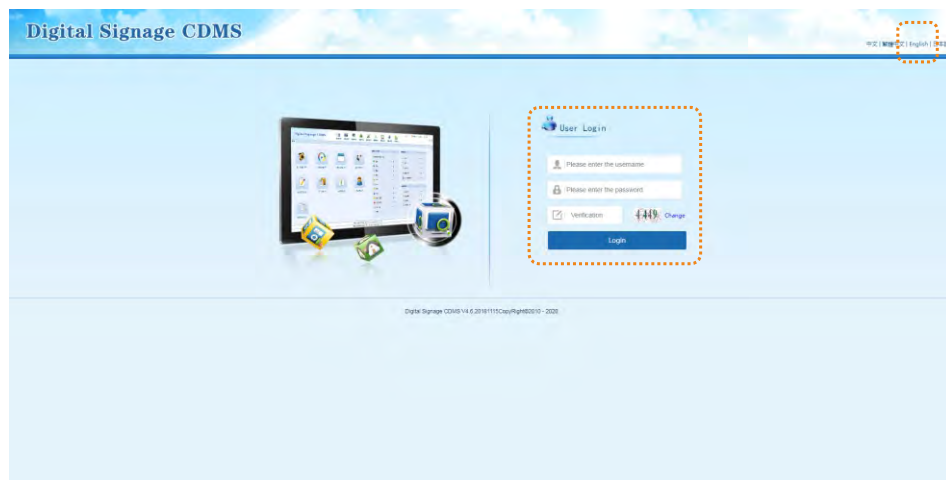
Digital Signage CDMS

中文 | 繁體中文 | English | 日本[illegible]

User Login

Please enter the username

Please enter the password

Verification

4449

Change

Login

Digital Signage CDMS V4.6.20161115CopyRight©2010 - 2020